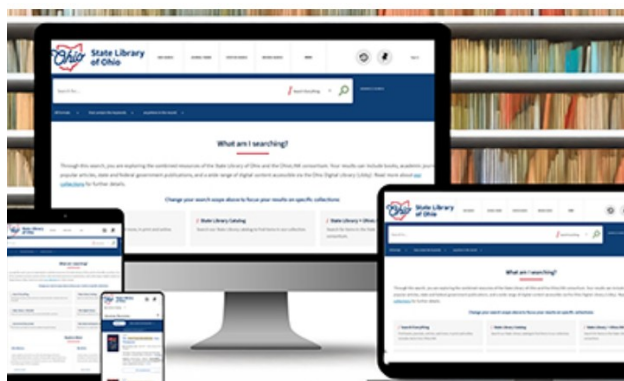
Ohio State Library of Ohio

Search for...

What am I searching?

Through this search, you are exploring the combined resources of the State Library of Ohio and the OhioLINK consortium. Your results can include books, academic journals, popular articles, state and federal government publications, and a wide range of digital content accessible via the Ohio Digital Library (Libby). Read more about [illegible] collections for further details.

Change your search scope above to focus your results on specific collections

State Library Catalog

State Library + Ohio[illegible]

State Library of Ohio

What am I searching?

State Library of Ohio

What am I searching?

State Library of Ohio